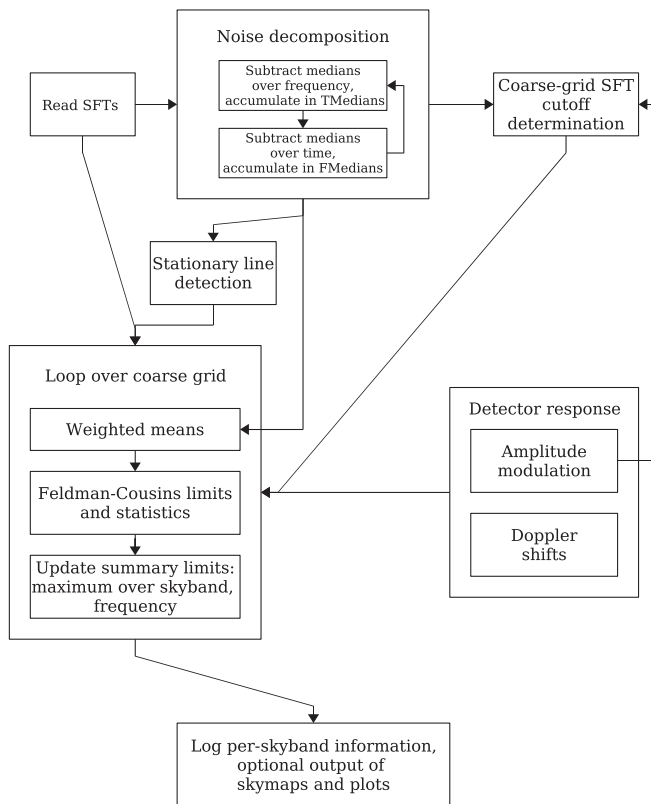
Noise decomposition

Read SFTs

Subtract medians over frequency, accumulate in TMedians

Subtract medians over time, accumulate in FMedians

Coarse-grid SFT cutoff determination

Stationary line detection

Loop over coarse grid

Weighted means

Feldman-Cousins limits and statistics

Update summary limits: maximum over skyband, frequency

Detector response

Amplitude modulation

Doppler shifts

Log per-skyband information, optional output of skymaps and plots